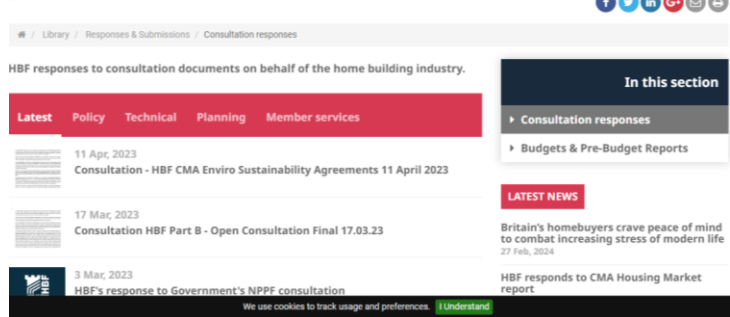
Library / Responses & Submissions / Consultation responses

HBF responses to consultation documents on behalf of the home building industry.

Latest Policy Technical Planning Member services

11 Apr, 2023
Consultation - HBF CMA Enviro Sustainability Agreements 11 April 2023

17 Mar, 2023
Consultation HBF Part B - Open Consultation Final 17.03.23

3 Mar, 2023
HBF's response to Government's NPPF consultation

In this section

Consultation responses

Budgets & Pre-Budget Reports

LATEST NEWS

Britain's homebuyers crave peace of mind to combat increasing stress of modern life
27 Feb, 2024

HBF responds to CMA Housing Market report

We use cookies to track usage and preferences. I Understand